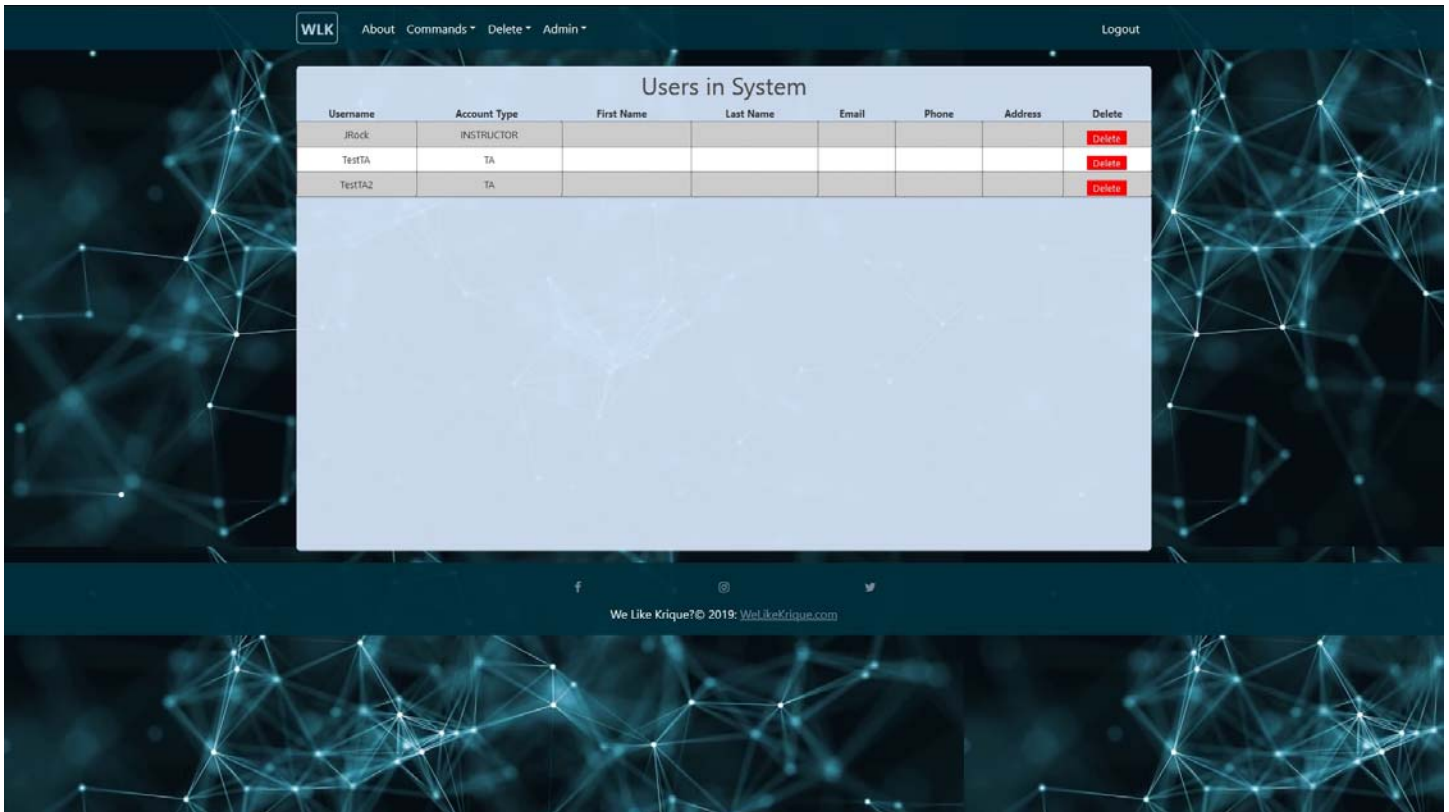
WLK About Commands Delete Admin Logout

Users in System

| Username | Account Type | First Name | Last Name | Email | Phone | Address | Delete |
|---|---|---|---|---|---|---|---|
| JRock | INSTRUCTOR | | | | | | Delete |
| TestTA | TA | | | | | | Delete |
| TestTA2 | TA | | | | | | Delete |

We Like Krique?© 2019: WeLikeKrique.com